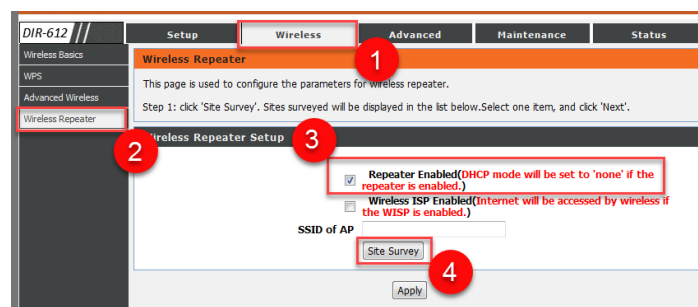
DIR-612

Setup | Wireless | Advanced | Maintenance | Status

Wireless Basics
WPS
Advanced Wireless
Wireless Repeater

1

Wireless Repeater

This page is used to configure the parameters for wireless repeater.

Step 1: click 'Site Survey'. Sites surveyed will be displayed in the list below.Select one item, and click 'Next'.

2

Wireless Repeater Setup

3

Repeater Enabled(DHCP mode will be set to 'none' if the repeater is enabled.)

Wireless ISP Enabled(Internet will be accessed by wireless if the WISP is enabled.)

SSID of AP

Site Survey

4

Apply